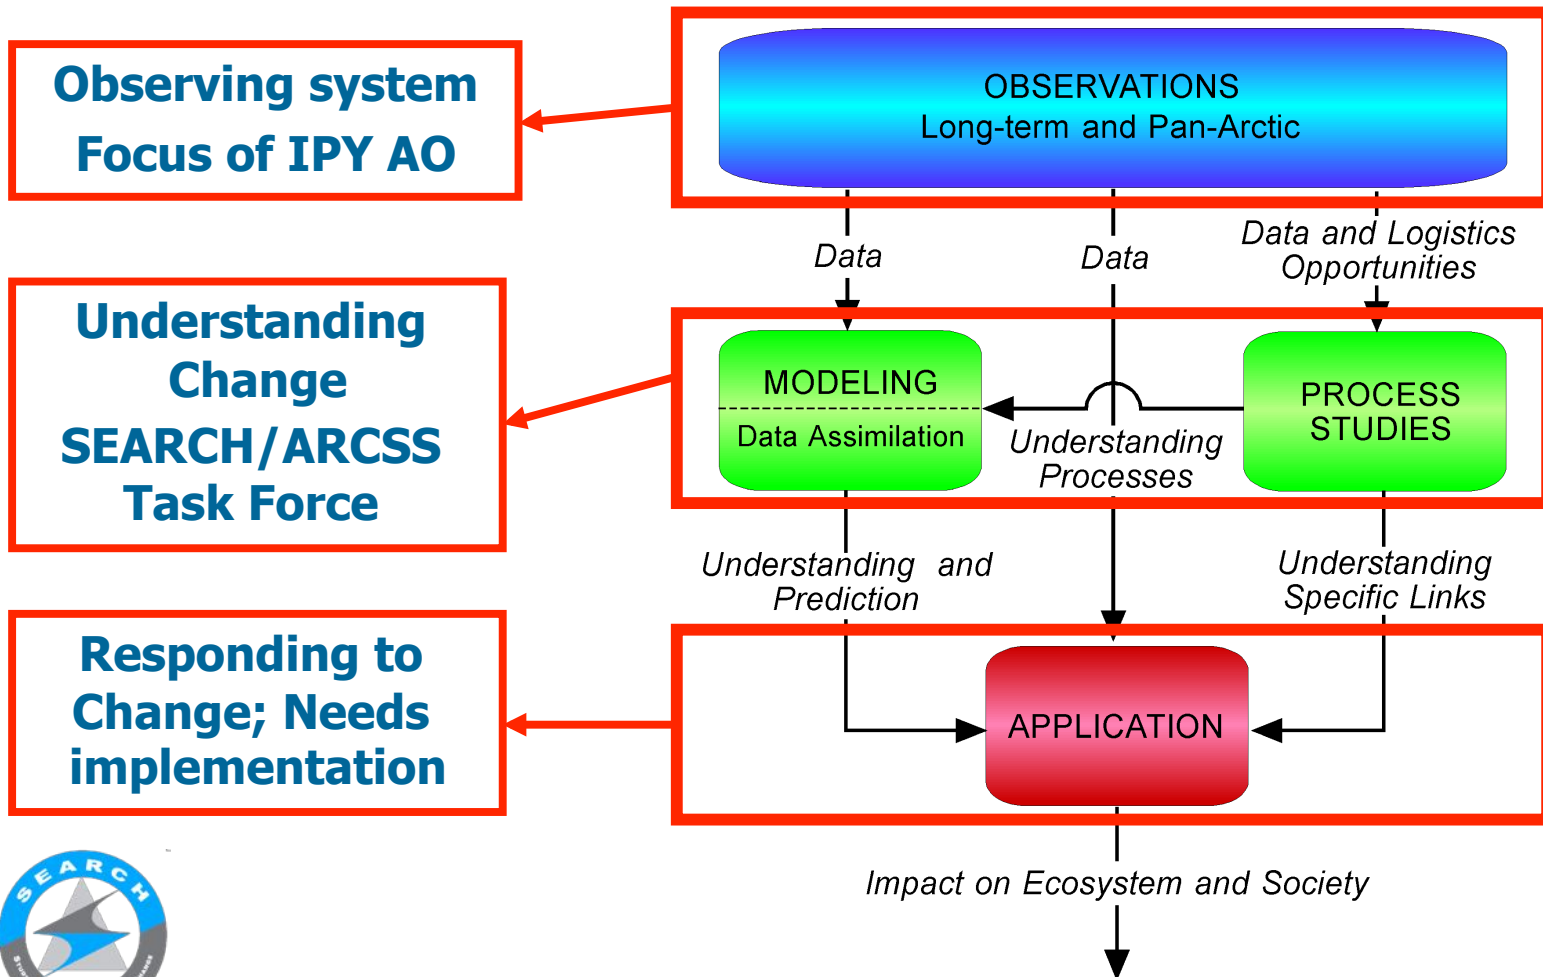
Observing system
Focus of IPY AO

OBSERVATIONS
Long-term and Pan-Arctic

Data

Data

Data and Logistics Opportunities

Understanding Change
SEARCH/ARCSS Task Force

MODELING
Data Assimilation

Understanding Processes

PROCESS STUDIES

Understanding and Prediction

Understanding Specific Links

Responding to Change; Needs implementation

APPLICATION

Impact on Ecosystem and Society

SEARCH